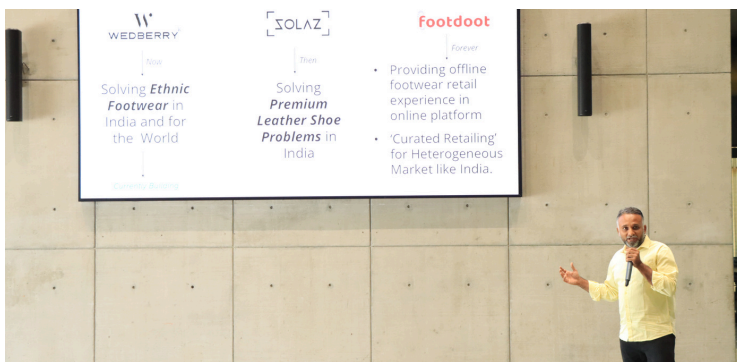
W
WEDBERRY

Now

Solving **Ethnic Footwear** in India and for the World

Currently Building

SOLAZ

Then

Solving **Premium Leather Shoe Problems** in India

footdoot

Forever

• Providing offline footwear retail experience in online platform

• 'Curated Retailing' for Heterogeneous Market like India.